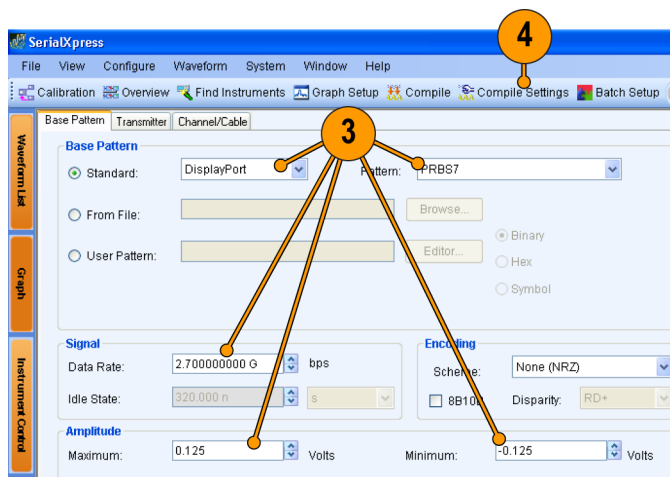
SerialXpress

File View Configure Waveform System Window Help

Calibration Overview Find Instruments Graph Setup Compile Compile Settings Batch Setup

4

Waveform List

Graph

Instrument Control

Base Pattern Transmitter Channel/Cable

3

Base Pattern

Standard: DisplayPort

Pattern: PRBS7

From File: Browse...

User Pattern: Editor...

Binary

Hex

Symbol

Signal

Data Rate: 2.700000000 G bps

Idle State: 320.000 n s

Encoding

Scheme: None (NRZ)

8B10B Disparity: RD+

Amplitude

Maximum: 0.125 Volts

Minimum: -0.125 Volts